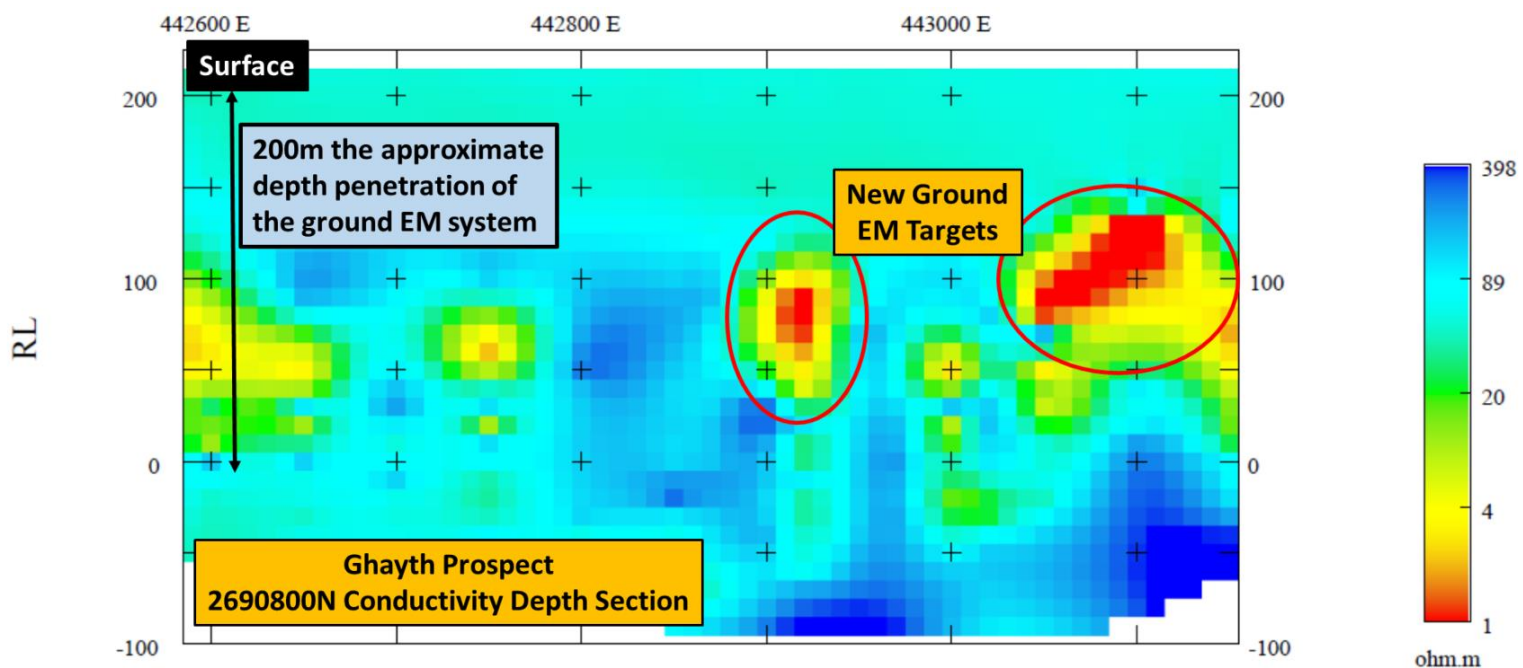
442600 E
442800 E
443000 E

Surface

200m the approximate depth penetration of the ground EM system

New Ground EM Targets

RL

200
100
0
-100

200
100
0
-100

Ghayth Prospect
2690800N Conductivity Depth Section

398
89
20
4
1
ohm.m